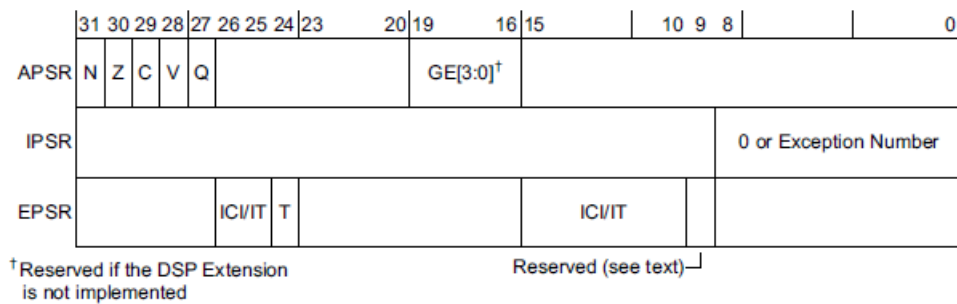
31 30 29 28 27 26 25 24 23 20 19 16 15 10 9 8 0

APSR N Z C V Q GE[3:0]$^{\dagger}$

IPSR 0 or Exception Number

EPSR ICI/IT T ICI/IT

$^{\dagger}$Reserved if the DSP Extension is not implemented

Reserved (see text)